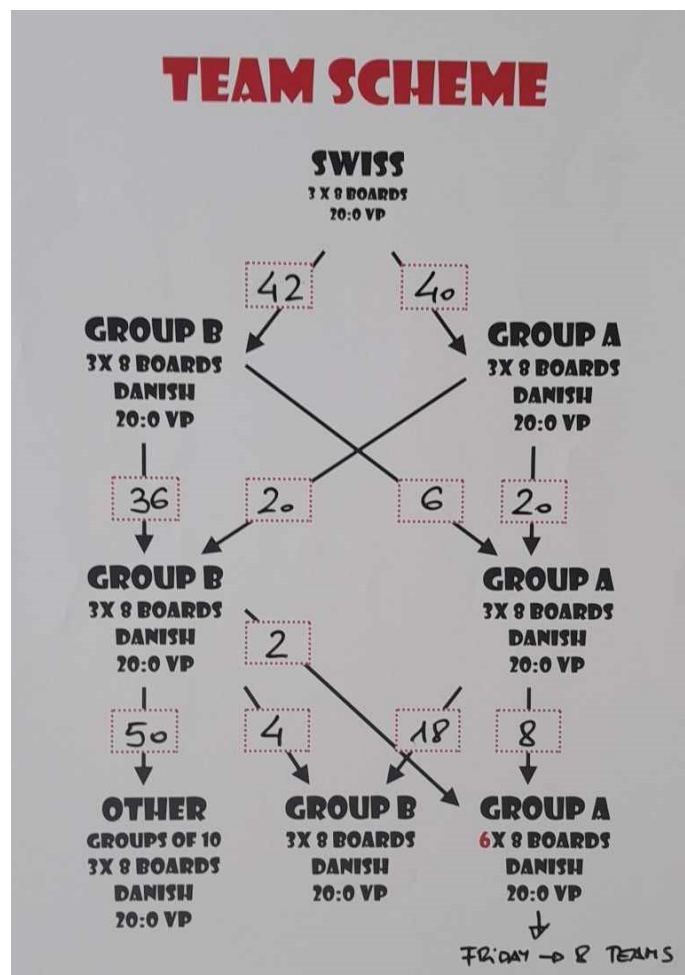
TEAM SCHEME

SWISS
3 X 8 BOARDS
20:0 VP

42

40

GROUP B
3X 8 BOARDS
DANISH
20:0 VP

GROUP A
3X 8 BOARDS
DANISH
20:0 VP

36

20

6

20

GROUP B
3X 8 BOARDS
DANISH
20:0 VP

GROUP A
3X 8 BOARDS
DANISH
20:0 VP

2

50

4

18

8

OTHER
GROUPS OF 10
3X 8 BOARDS
DANISH
20:0 VP

GROUP B
3X 8 BOARDS
DANISH
20:0 VP

GROUP A
6X 8 BOARDS
DANISH
20:0 VP

FRIDAY → 8 TEAMS